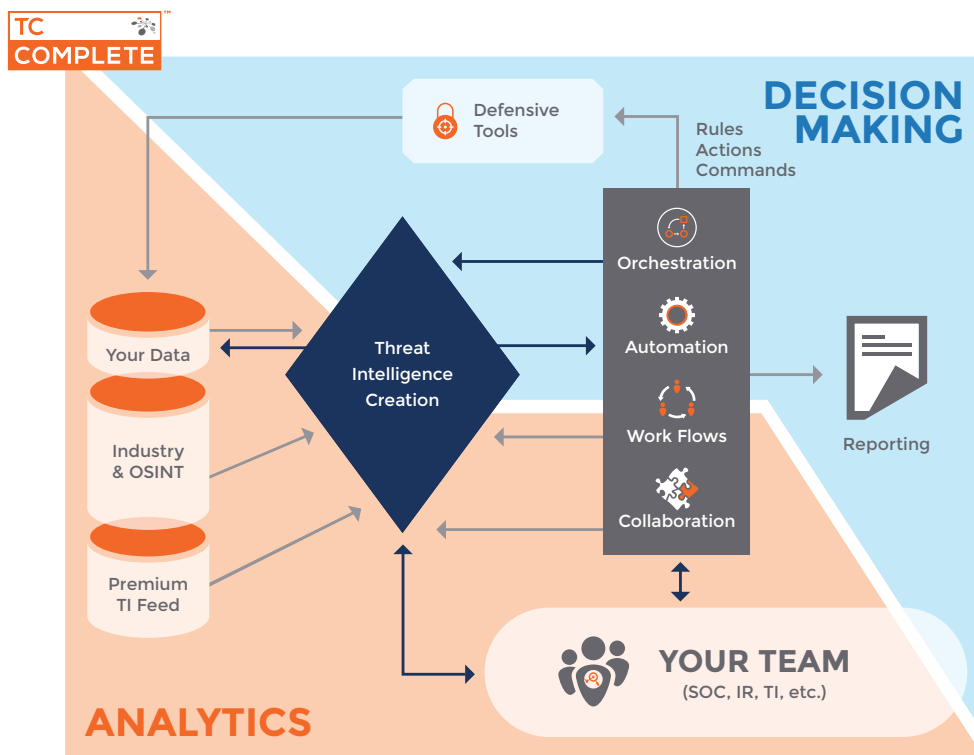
TC COMPLETE™

DECISION MAKING

Defensive Tools

Rules
Actions
Commands

Orchestration

Automation

Work Flows

Collaboration

Threat Intelligence Creation

Your Data

Industry & OSINT

Premium TI Feed

Reporting

YOUR TEAM
(SOC, IR, TI, etc.)

ANALYTICS